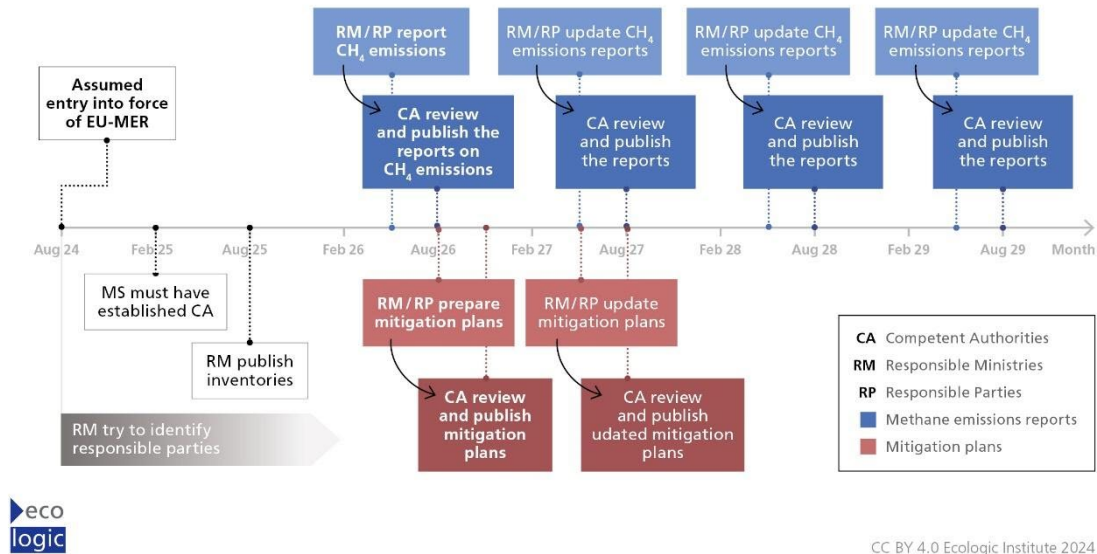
Assumed entry into force of EU-MER

RM/RP report $CH_4$ emissions

CA review and publish the reports on $CH_4$ emissions

RM/RP update $CH_4$ emissions reports

CA review and publish the reports

RM/RP update $CH_4$ emissions reports

CA review and publish the reports

RM/RP update $CH_4$ emissions reports

CA review and publish the reports

Aug 24 Feb 25 Aug 25 Feb 26 Aug 26 Feb 27 Aug 27 Feb 28 Aug 28 Feb 29 Aug 29 Month

MS must have established CA

RM publish inventories

RM/RP prepare mitigation plans

CA review and publish mitigation plans

RM/RP update mitigation plans

CA review and publish udated mitigation plans

RM try to identify responsible parties

CA Competent Authorities
RM Responsible Ministries
RP Responsible Parties
Methane emissions reports
Mitigation plans

eco logic

CC BY 4.0 Ecologic Institute 2024